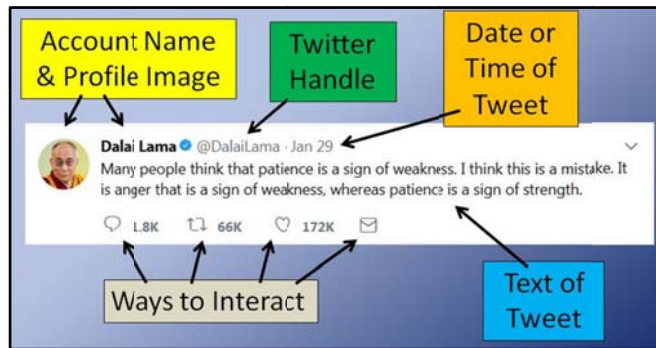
Account Name & Profile Image

Twitter Handle

Date or Time of Tweet

Dalai Lama @DalaiLama · Jan 29

Many people think that patience is a sign of weakness. I think this is a mistake. It is anger that is a sign of weakness, whereas patience is a sign of strength.

1.8K 66K 172K

Ways to Interact

Text of Tweet